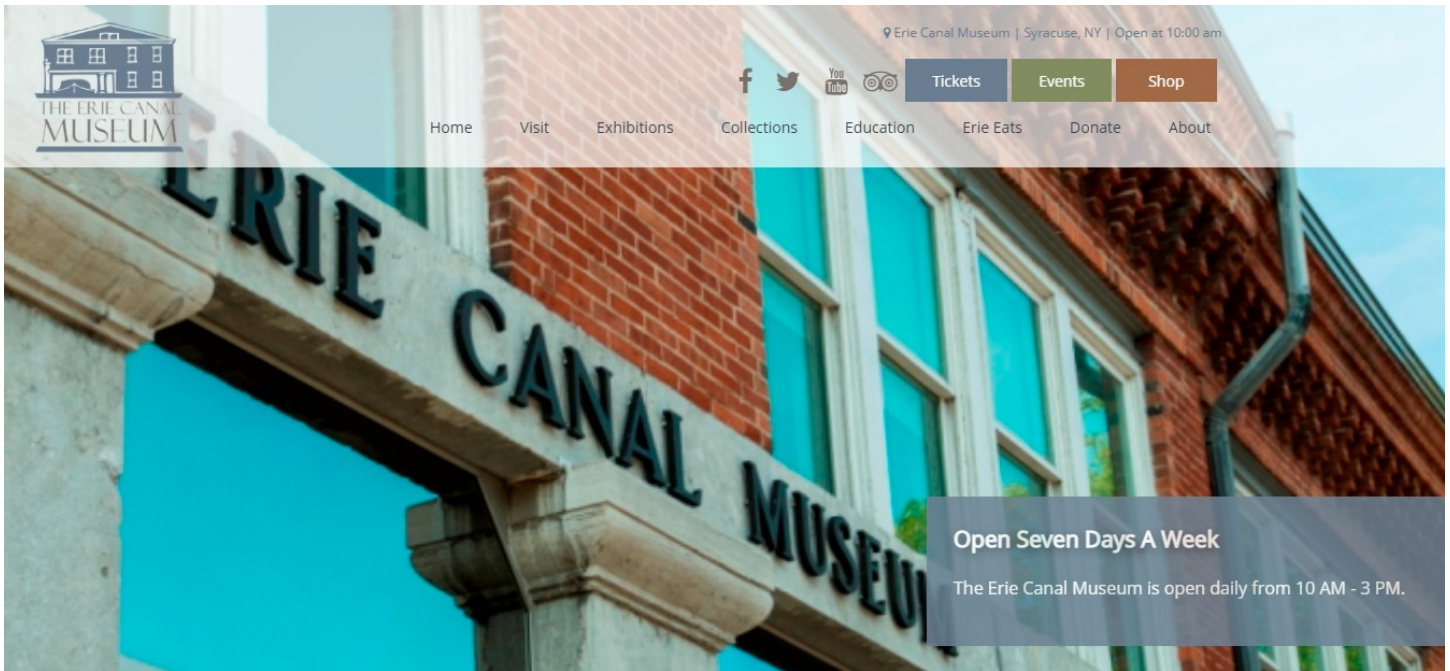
THE ERIE CANAL MUSEUM

Erie Canal Museum | Syracuse, NY | Open at 10:00 am

You Tube

Tickets Events Shop

Home Visit Exhibitions Collections Education Erie Eats Donate About

ERIE CANAL MUSEU

Open Seven Days A Week

The Erie Canal Museum is open daily from 10 AM - 3 PM.